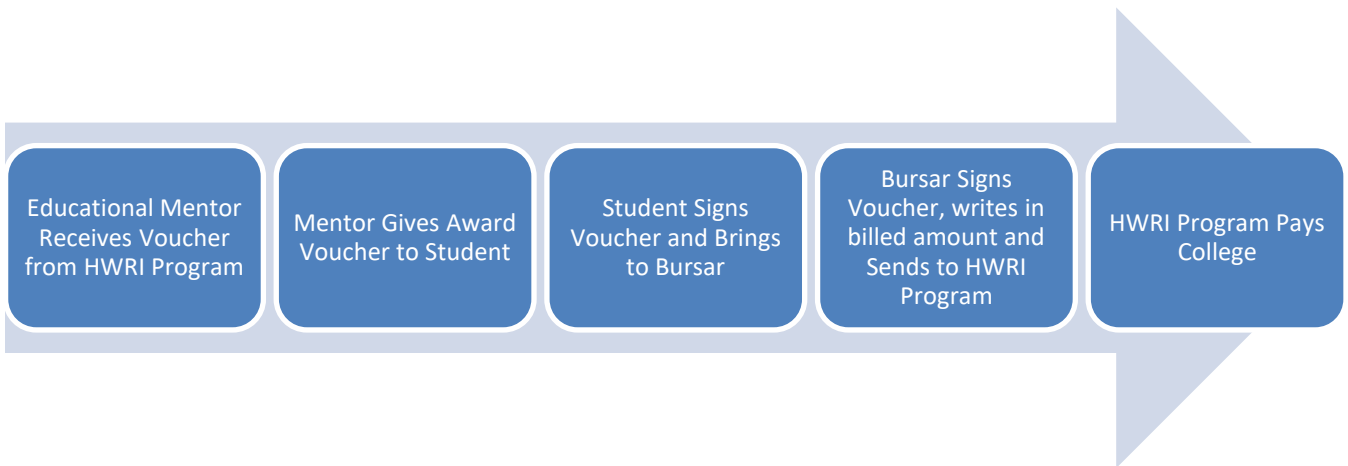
Educational Mentor Receives Voucher from HWRI Program

Mentor Gives Award Voucher to Student

Student Signs Voucher and Brings to Bursar

Bursar Signs Voucher, writes in billed amount and Sends to HWRI Program

HWRI Program Pays College